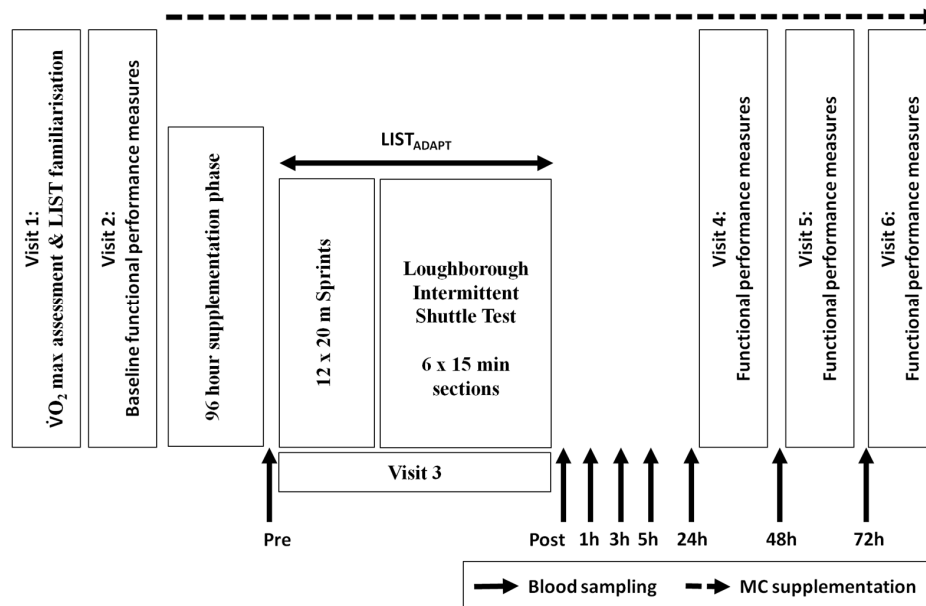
Visit 1:
$\dot{V}O_2$ max assessment & LIST familiarisation

Visit 2:
Baseline functional performance measures

96 hour supplementation phase

$LIST_{ADAPT}$

12 x 20 m Sprints

Loughborough Intermittent Shuttle Test

6 x 15 min sections

Visit 3

Visit 4:
Functional performance measures

Visit 5:
Functional performance measures

Visit 6:
Functional performance measures

Pre

Post 1h 3h 5h 24h 48h 72h

Blood sampling MC supplementation